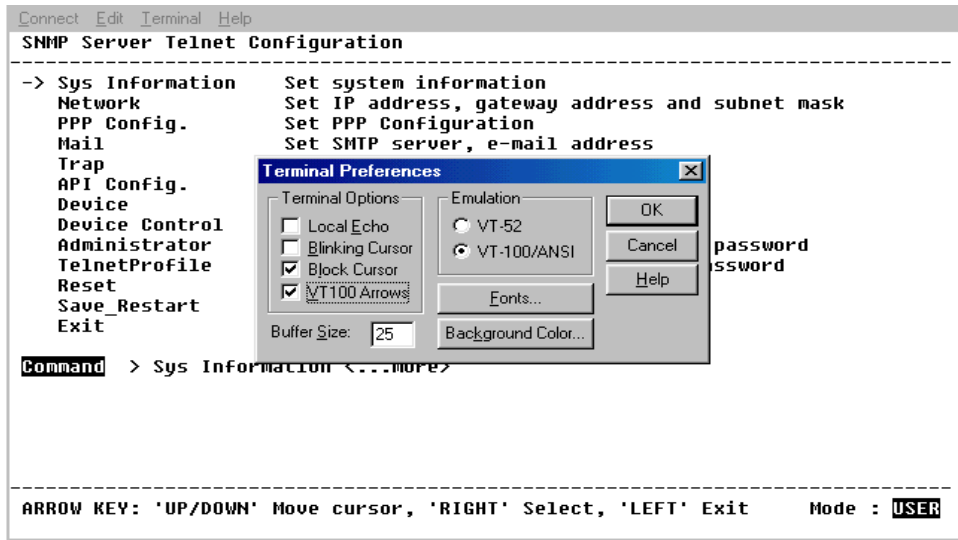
Connect Edit Terminal Help

SNMP Server Telnet Configuration

-> Sys Information Set system information
Network Set IP address, gateway address and subnet mask
PPP Config. Set PPP Configuration
Mail Set SMTP server, e-mail address
Trap
API Config.
Device
Device Control
Administrator password
TelnetProfile ssword
Reset
Save_Restart
Exit

Command > Sys Information <...more>

Terminal Preferences

Terminal Options
Local Echo
Blinking Cursor
Block Cursor
VT100 Arrows

Emulation
VT-52
VT-100/ANSI

OK
Cancel
Help

Fonts...

Buffer Size: 25

Background Color...

ARROW KEY: 'UP/DOWN' Move cursor, 'RIGHT' Select, 'LEFT' Exit Mode : USER